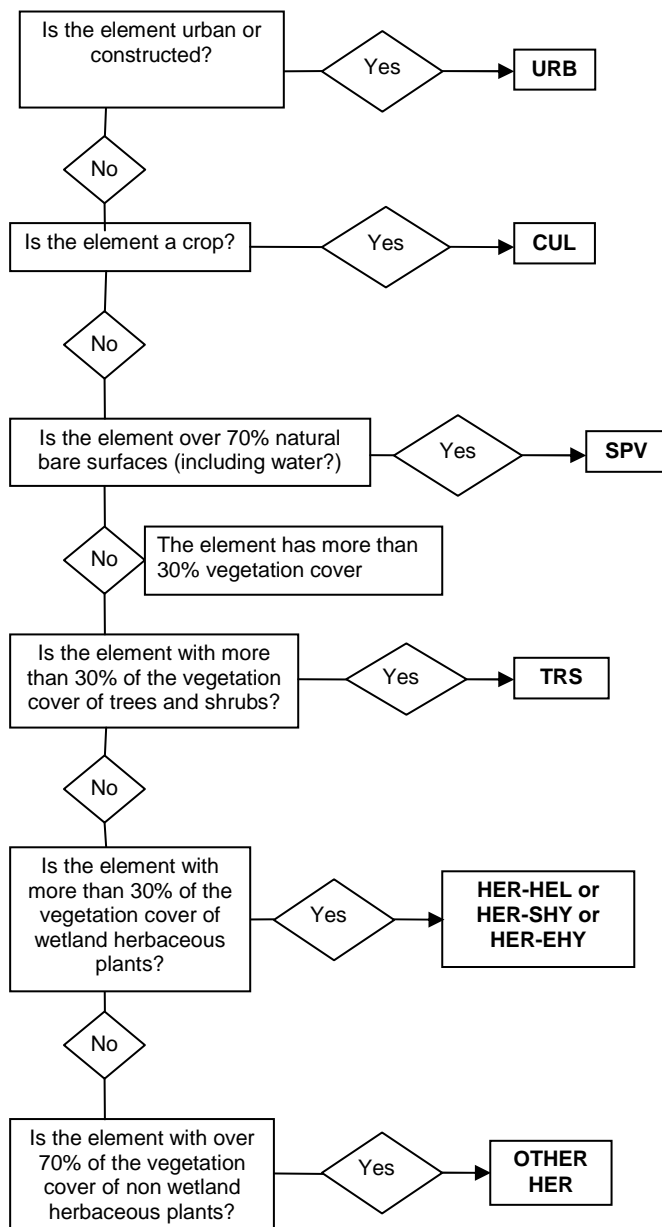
Is the element urban or constructed?

Yes

URB

No

Is the element a crop?

Yes

CUL

No

Is the element over 70% natural bare surfaces (including water?)

Yes

SPV

No

The element has more than 30% vegetation cover

Is the element with more than 30% of the vegetation cover of trees and shrubs?

Yes

TRS

No

Is the element with more than 30% of the vegetation cover of wetland herbaceous plants?

Yes

HER-HEL or HER-SHY or HER-EHY

No

Is the element with over 70% of the vegetation cover of non wetland herbaceous plants?

Yes

OTHER HER